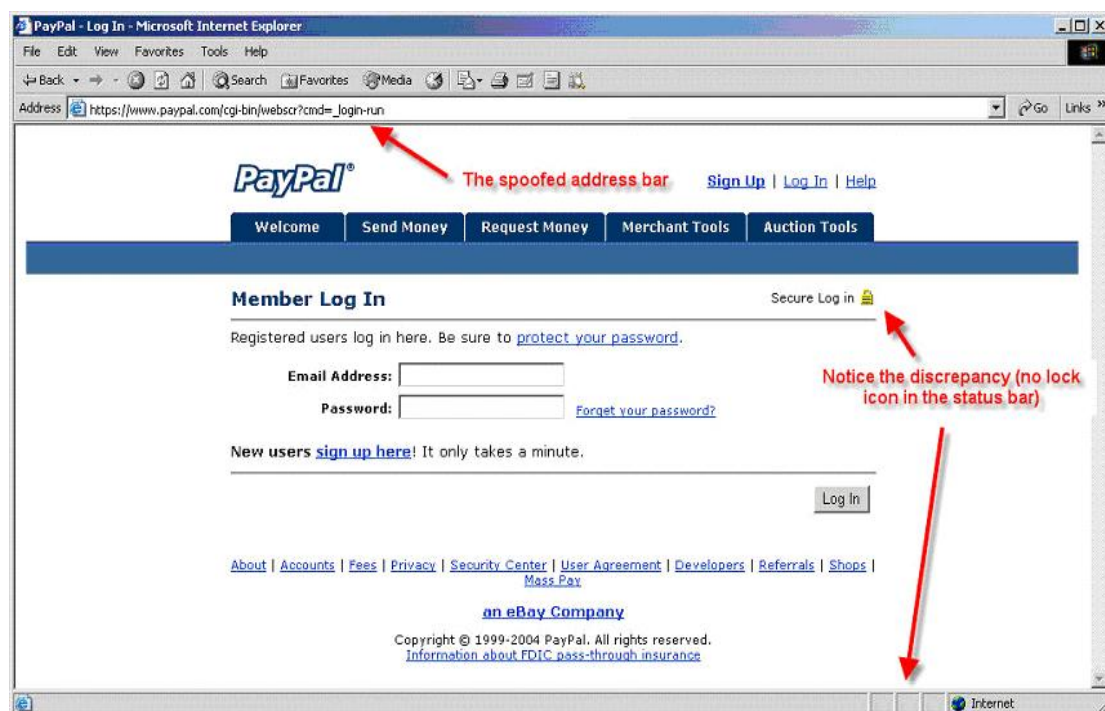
PayPal - Log In - Microsoft Internet Explorer

File Edit View Favorites Tools Help

Back Search Favorites Media

Address https://www.paypal.com/cgi-bin/webscr?cmd=_login-run

Go Links

PayPal®

The spoofed address bar

Sign Up | Log In | Help

Welcome | Send Money | Request Money | Merchant Tools | Auction Tools

Member Log In

Secure Log in

Registered users log in here. Be sure to protect your password.

Notice the discrepancy (no lock icon in the status bar)

Email Address:

Password: Forget your password?

New users sign up here! It only takes a minute.

Log In

About | Accounts | Fees | Privacy | Security Center | User Agreement | Developers | Referrals | Shops | Mass Pay

an eBay Company

Copyright © 1999-2004 PayPal. All rights reserved.
Information about FDIC pass-through insurance

Internet